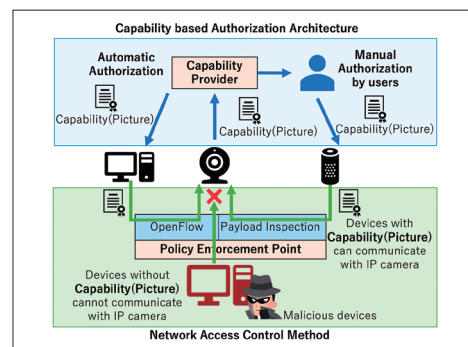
Capability based Authorization Architecture

Automatic Authorization

Capability Provider

Manual Authorization by users

Capability(Picture)

Capability(Picture)

Capability(Picture)

OpenFlow

Payload Inspection

Policy Enforcement Point

Devices with Capability(Picture) can communicate with IP camera

Devices without Capability(Picture) cannot communicate with IP camera

Malicious devices

Network Access Control Method